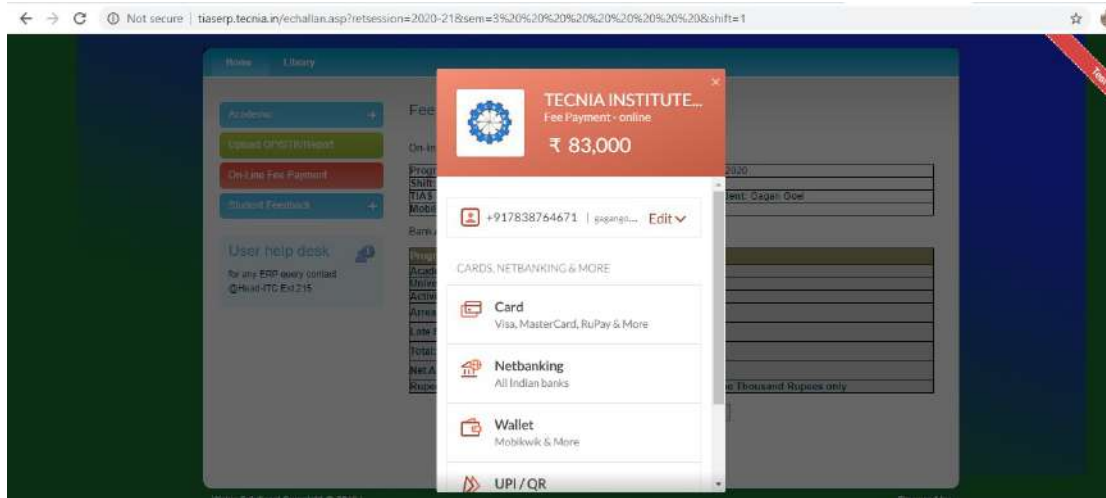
Not secure | tiaserp.tecnia.in/echallan.asp?retsession=2020-21&sem=3%20%20%20%20%20%20%20&shift=1

Home Library

Academic +

Upload OPS/TR/Report

On-Line Fee Payment

Student Feedback +

User help desk

for any ERP query contact @Head-ITC Ext 215

Fee

On-l

Prog
Shift
TIAS
Mobi

2020

ent: Gagan Goel

Bank

Prog
Acad
Unive
Activ
Arrea
Late
Total
Net A
Rupe

Thousand Rupees only

TECNIA INSTITUTE...
Fee Payment - online
₹ 83,000

+917838764671 | gagango... Edit

CARDS, NETBANKING & MORE

Card
Visa, MasterCard, RuPay & More

Netbanking
All Indian banks

Wallet
Mobikwik & More

UPI / QR